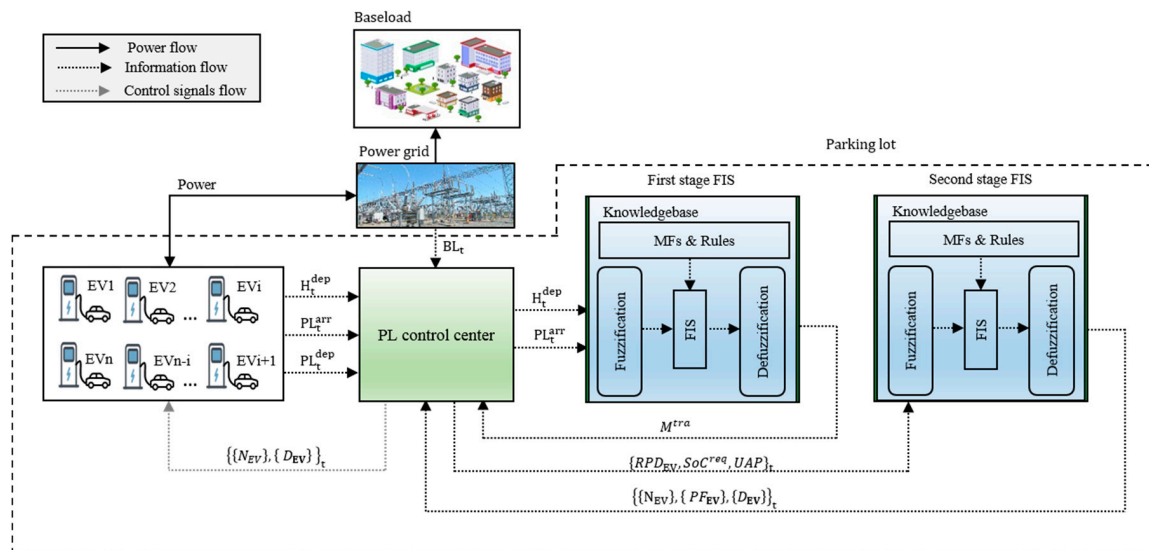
Power flow
Information flow
Control signals flow

Baseload

Power grid

Parking lot

Power

$BL_t$

EV1 EV2 EVi
...
EVn EVn-i EVi+1

$H_t^{dep}$
$PL_t^{arr}$
$PL_t^{dep}$

PL control center

$H_t^{dep}$
$PL_t^{arr}$

First stage FIS
Knowledgebase
MFs & Rules
Fuzzification
FIS
Defuzzification

Second stage FIS
Knowledgebase
MFs & Rules
Fuzzification
FIS
Defuzzification

$M^{tra}$

$\{\{N_{EV}\},\{D_{EV}\}\}_t$

$\{RPD_{EV}, SoC^{req}, UAP\}_t$

$\{\{N_{EV}\},\{PF_{EV}\},\{D_{EV}\}\}_t$